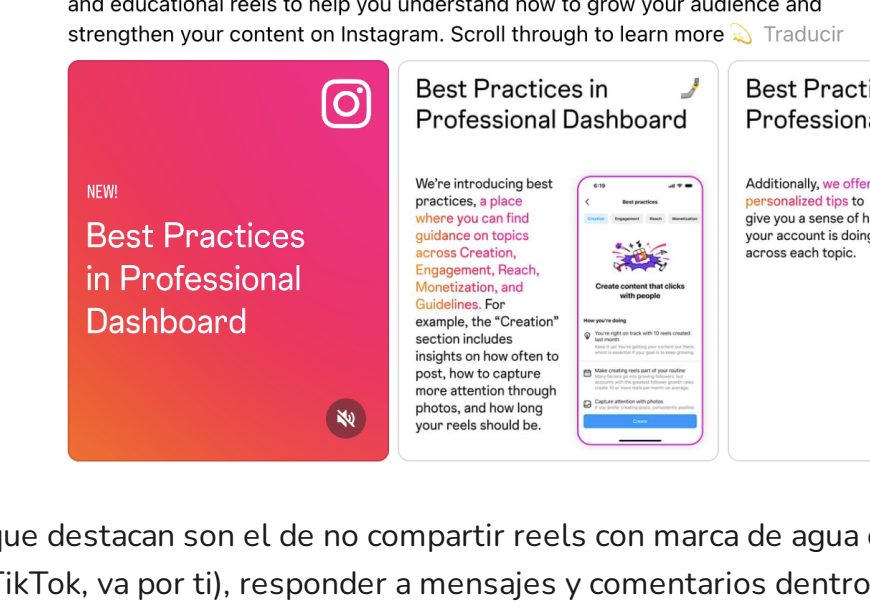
and educational reels to help you understand how to grow your audience and strengthen your content on Instagram. Scroll through to learn more 💫 Traducir

NEW!

Best Practices in Professional Dashboard

Best Practices in Professional Dashboard

We're introducing best practices, a place where you can find guidance on topics across Creation, Engagement, Reach, Monetization, and Guidelines. For example, the "Creation" section includes insights on how often to post, how to capture more attention through photos, and how long your reels should be.

6:19

Best practices

Creation Engagement Reach Monetization

Create content that clicks with people

How you're doing

You're right on track with 10 reels created last month

Make creating reels part of your routine

Capture attention with photos

Create

Best Practi
Professiona

Additionally, we offer personalized tips to give you a sense of h your account is doing across each topic.

que destacan son el de no compartir reels con marca de agua d
TikTok, va por ti), responder a mensajes y comentarios dentro